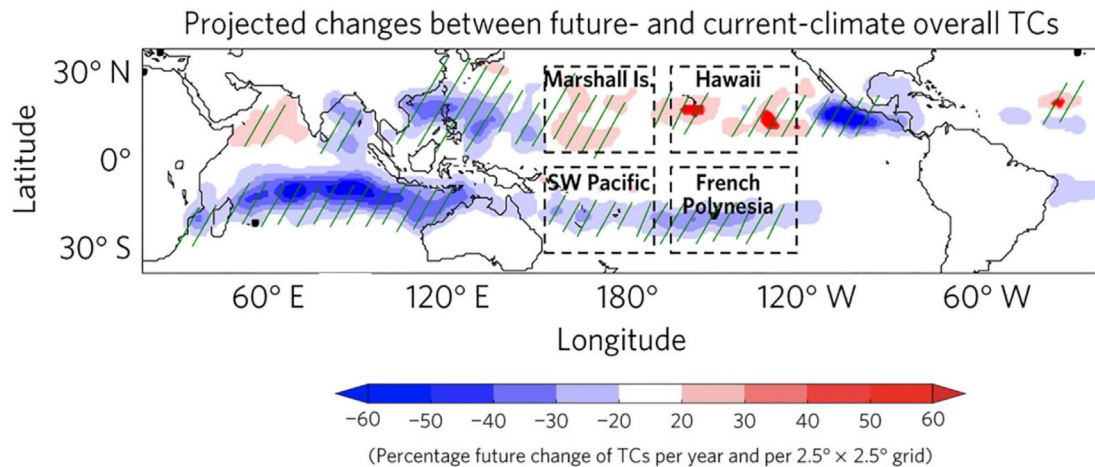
Projected changes between future- and current-climate overall TCs

30° N

0°

30° S

Latitude

Marshall Is.

Hawaii

SW Pacific

French Polynesia

60° E

120° E

180°

120° W

60° W

Longitude

−60 −50 −40 −30 −20 20 30 40 50 60

(Percentage future change of TCs per year and per $2.5° \times 2.5°$ grid)